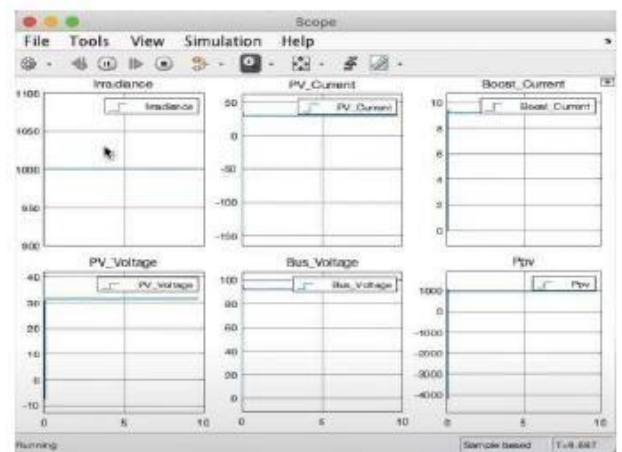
Scope

File Tools View Simulation Help

Irradiance
Irradiance
1100
1050
1000
950
900

PV_Current
PV_Current
50
0
-50
-100
-150

Boost_Current
Boost_Current
10
8
6
4
2
0

PV_Voltage
PV_Voltage
40
30
20
10
0
-10
0 5 10

Bus_Voltage
Bus_Voltage
100
80
60
40
20
0
0 5 10

Ppv
Ppv
1000
0
-1000
-2000
-3000
-4000
0 5 10

Running

Sample based T=9.667